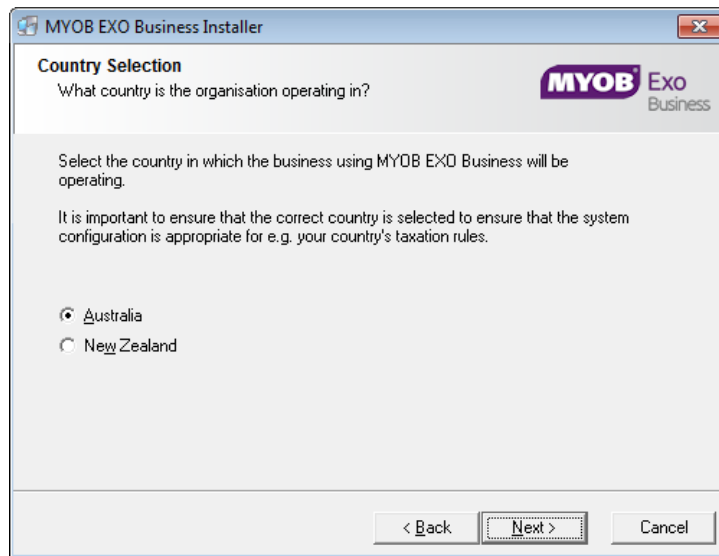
MYOB EXO Business Installer

Country Selection
What country is the organisation operating in?

MYOB Exo Business

Select the country in which the business using MYOB EXO Business will be operating.

It is important to ensure that the correct country is selected to ensure that the system configuration is appropriate for e.g. your country's taxation rules.

Australia
New Zealand

< Back
Next >
Cancel